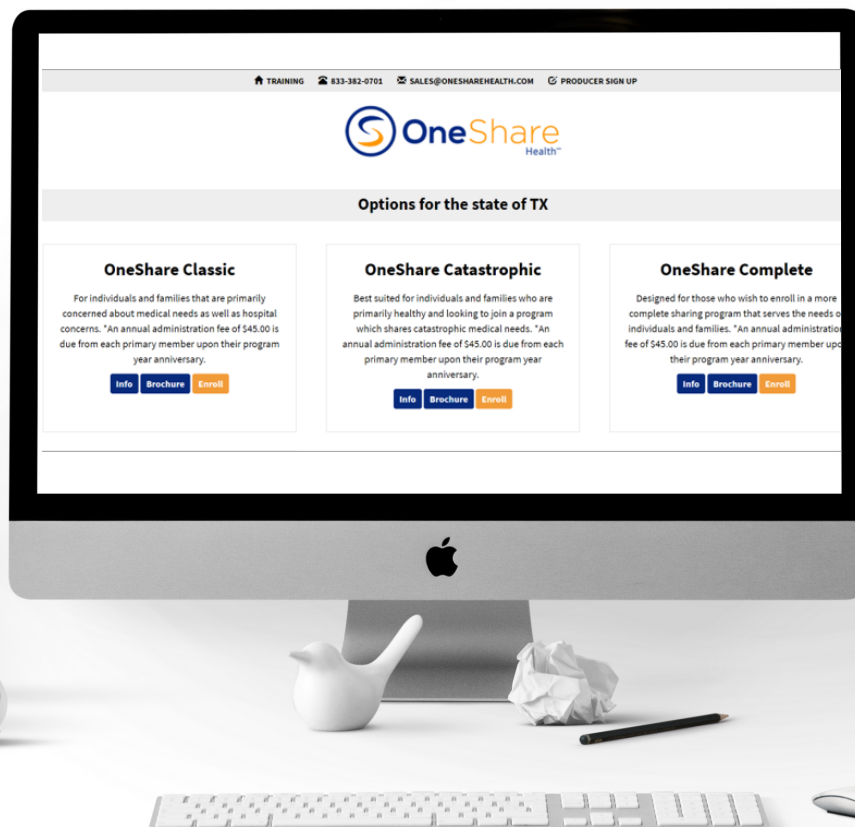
TRAINING 833-382-0701 SALES@ONESHAREHEALTH.COM PRODUCER SIGN UP

OneShare Health™

Options for the state of TX

OneShare Classic

For individuals and families that are primarily concerned about medical needs as well as hospital concerns. *An annual administration fee of $45.00 is due from each primary member upon their program year anniversary.

Info Brochure Enroll

OneShare Catastrophic

Best suited for individuals and families who are primarily healthy and looking to join a program which shares catastrophic medical needs. *An annual administration fee of $45.00 is due from each primary member upon their program year anniversary.

Info Brochure Enroll

OneShare Complete

Designed for those who wish to enroll in a more complete sharing program that serves the needs o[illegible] individuals and families. *An annual administratio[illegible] fee of $45.00 is due from each primary member upo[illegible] their program year anniversary.

Info Brochure Enroll